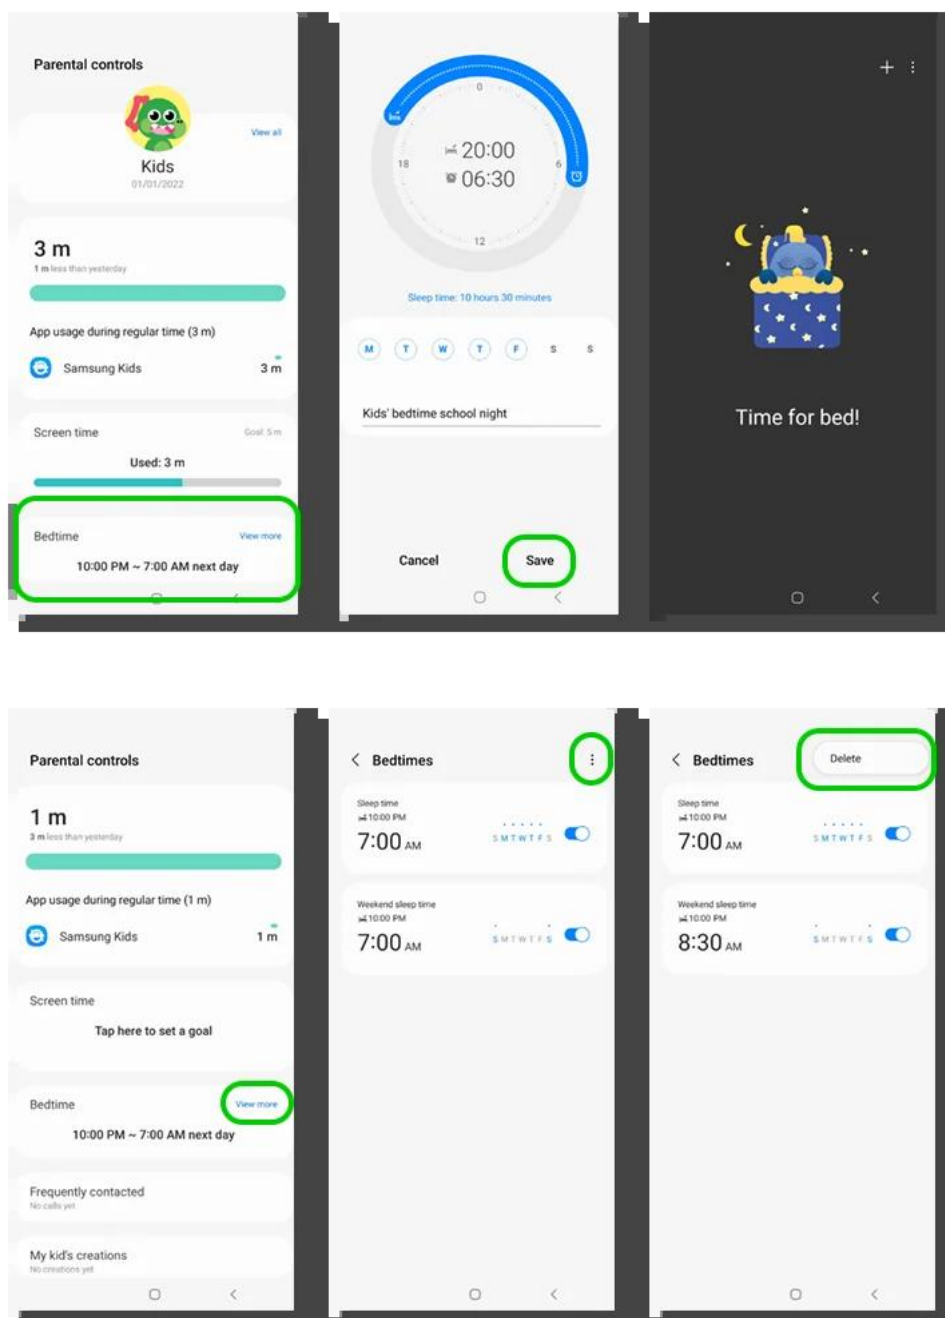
Parental controls

View all

Kids

01/01/2022

3 m

1 m less than yesterday

App usage during regular time (3 m)

Samsung Kids 3 m

Screen time Goal: 5 m

Used: 3 m

Bedtime View more

10:00 PM ~ 7:00 AM next day

0

18 6

12

20:00

06:30

Sleep time: 10 hours 30 minutes

M T W T F S S

Kids' bedtime school night

Cancel Save

+ ⋮

Time for bed!

Parental controls

1 m

3 m less than yesterday

App usage during regular time (1 m)

Samsung Kids 1 m

Screen time

Tap here to set a goal

Bedtime View more

10:00 PM ~ 7:00 AM next day

Frequently contacted

No calls yet

My kid's creations

No creations yet

< Bedtimes ⋮

Sleep time

10:00 PM

7:00 AM

S M T W T F S

Weekend sleep time

10:00 PM

7:00 AM

S M T W T F S

< Bedtimes Delete

Sleep time

10:00 PM

7:00 AM

S M T W T F S

Weekend sleep time

10:00 PM

8:30 AM

S M T W T F S